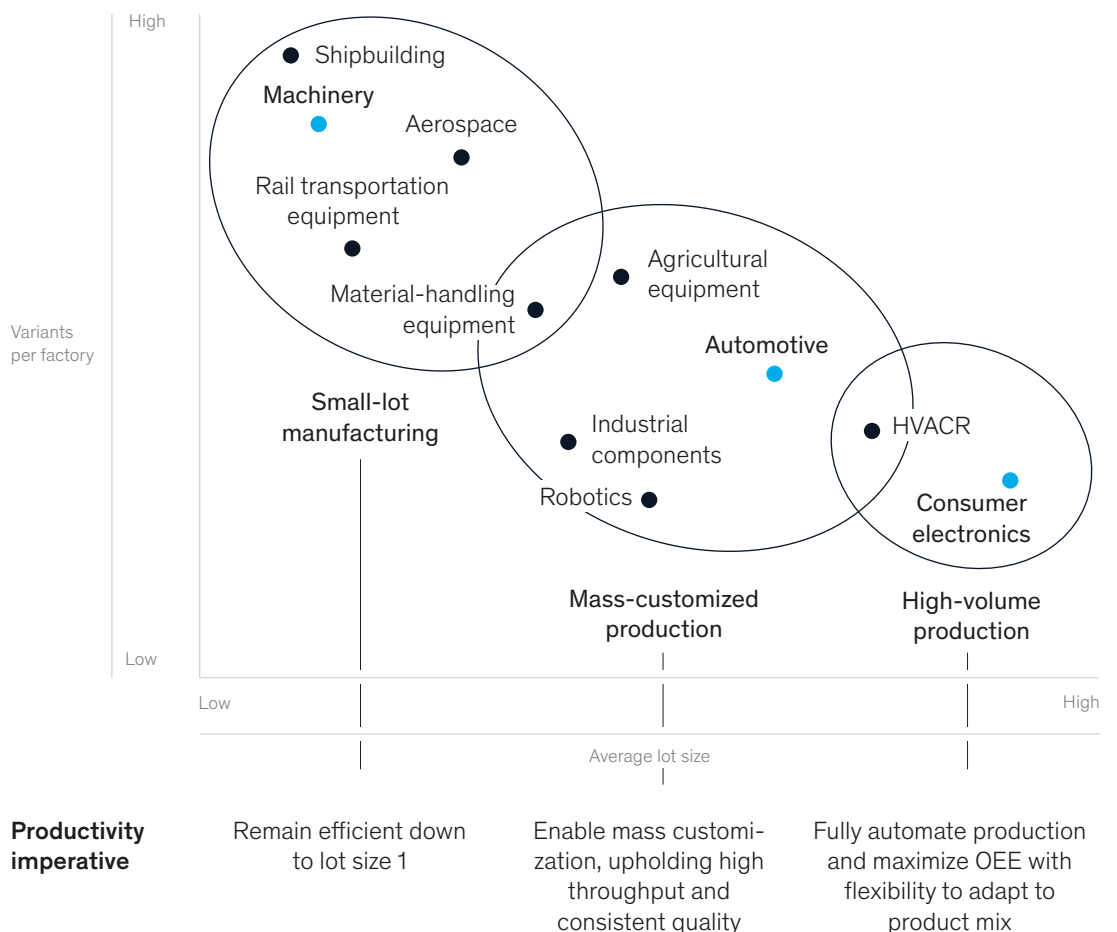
High

Shipbuilding

Machinery

Aerospace

Rail transportation equipment

Material-handling equipment

Agricultural equipment

Automotive

Variants per factory

Small-lot manufacturing

Industrial components

HVACR

Robotics

Consumer electronics

Mass-customized production

High-volume production

Low

Low

High

Average lot size

Productivity imperative

Remain efficient down to lot size 1

Enable mass customization, upholding high throughput and consistent quality

Fully automate production and maximize OEE with flexibility to adapt to product mix